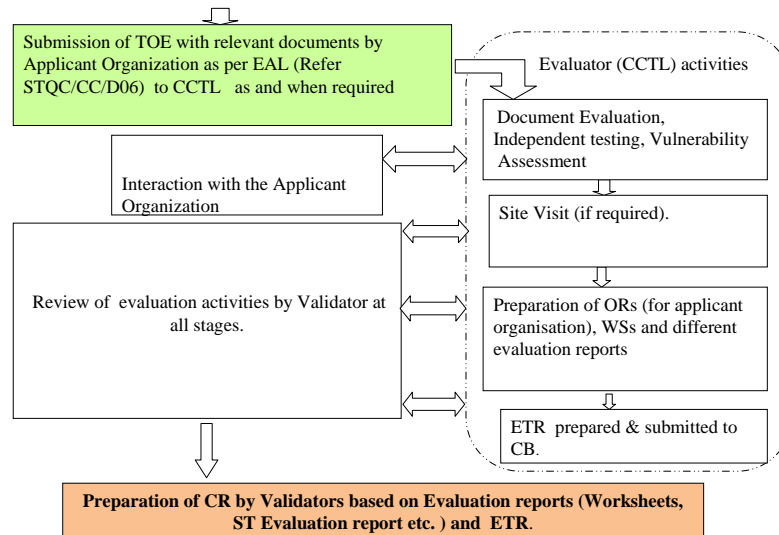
Submission of TOE with relevant documents by Applicant Organization as per EAL (Refer STQC/CC/D06) to CCTL as and when required

Evaluator (CCTL) activities

Document Evaluation, Independent testing, Vulnerability Assessment

Interaction with the Applicant Organization

Site Visit (if required).

Review of evaluation activities by Validator at all stages.

Preparation of ORs (for applicant organisation), WSs and different evaluation reports

ETR prepared & submitted to CB.

Preparation of CR by Validators based on Evaluation reports (Worksheets, ST Evaluation report etc. ) and ETR.